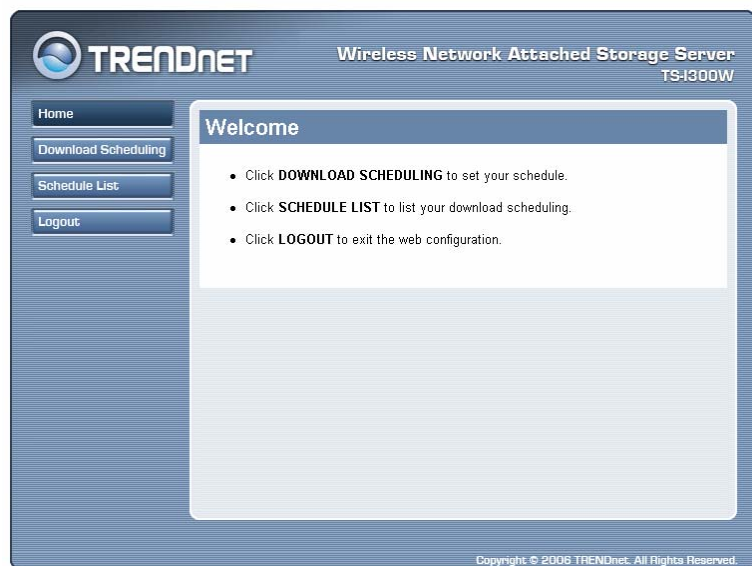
TRENDnET

Wireless Network Attached Storage Server
TS-I300W

Home
Download Scheduling
Schedule List
Logout

Welcome

• Click **DOWNLOAD SCHEDULING** to set your schedule.
• Click **SCHEDULE LIST** to list your download scheduling.
• Click **LOGOUT** to exit the web configuration.

Copyright © 2006 TRENDnet. All Rights Reserved.